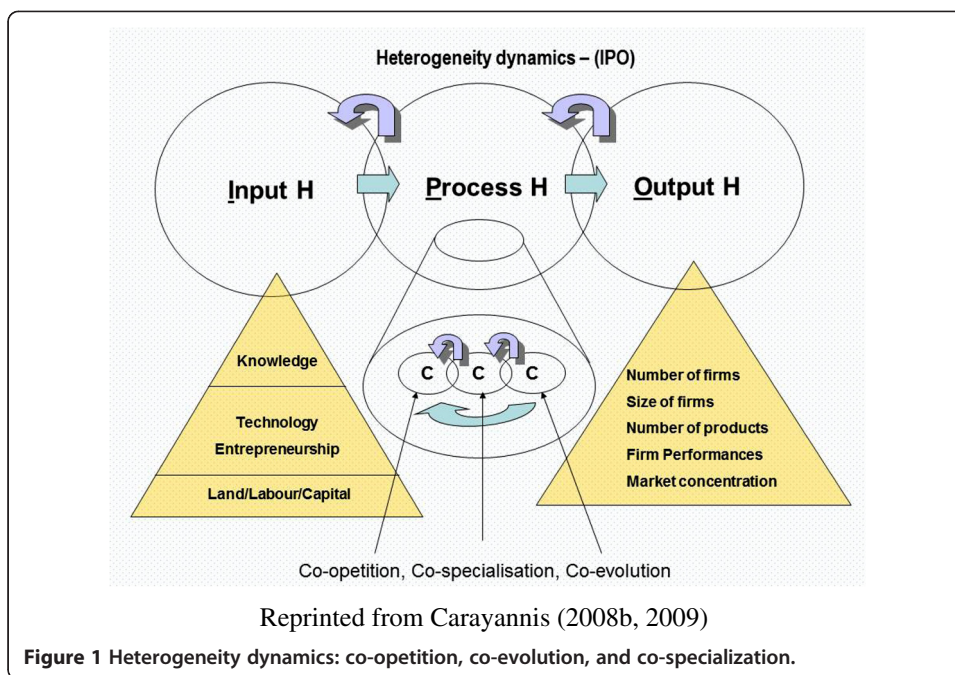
Heterogeneity dynamics – (IPO)

Input H

Process H

Output H

Knowledge

Technology
Entrepreneurship

Land/Labour/Capital

C C C

Number of firms
Size of firms
Number of products
Firm Performances
Market concentration

Co-opetition, Co-specialisation, Co-evolution

Reprinted from Carayannis (2008b, 2009)

Figure 1 Heterogeneity dynamics: co-opetition, co-evolution, and co-specialization.